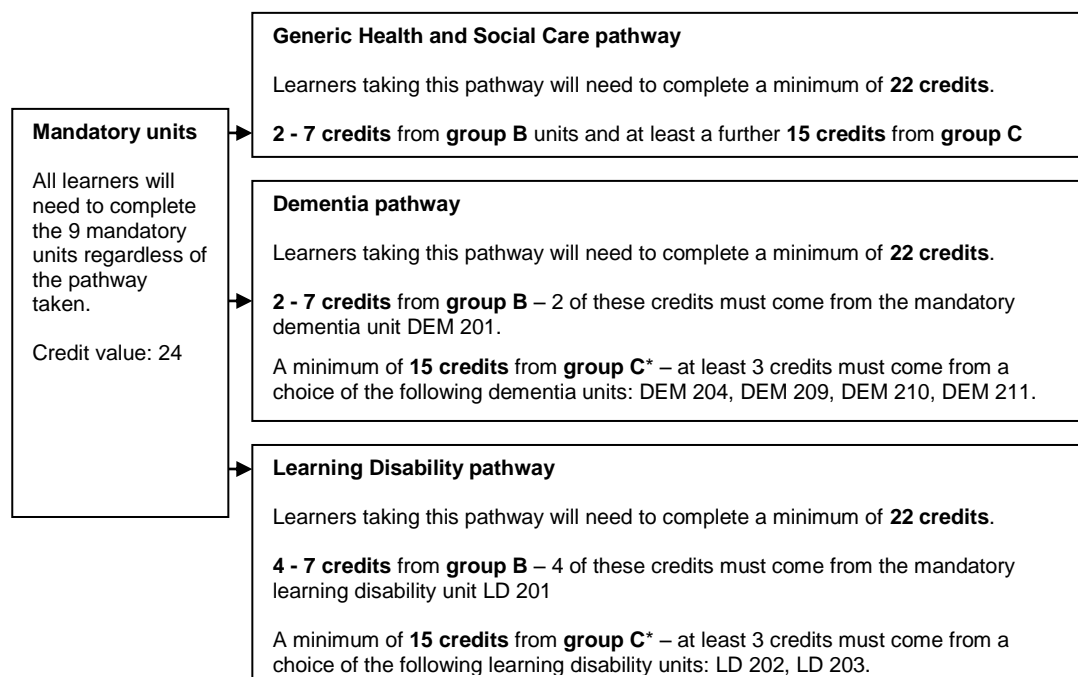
Mandatory units

All learners will need to complete the 9 mandatory units regardless of the pathway taken.

Credit value: 24

Generic Health and Social Care pathway

Learners taking this pathway will need to complete a minimum of **22 credits**.

**2 - 7 credits** from **group B** units and at least a further **15 credits** from **group C**

Dementia pathway

Learners taking this pathway will need to complete a minimum of **22 credits**.

**2 - 7 credits** from **group B** – 2 of these credits must come from the mandatory dementia unit DEM 201.

A minimum of **15 credits** from **group C**\* – at least 3 credits must come from a choice of the following dementia units: DEM 204, DEM 209, DEM 210, DEM 211.

Learning Disability pathway

Learners taking this pathway will need to complete a minimum of **22 credits**.

**4 - 7 credits** from **group B** – 4 of these credits must come from the mandatory learning disability unit LD 201

A minimum of **15 credits** from **group C**\* – at least 3 credits must come from a choice of the following learning disability units: LD 202, LD 203.